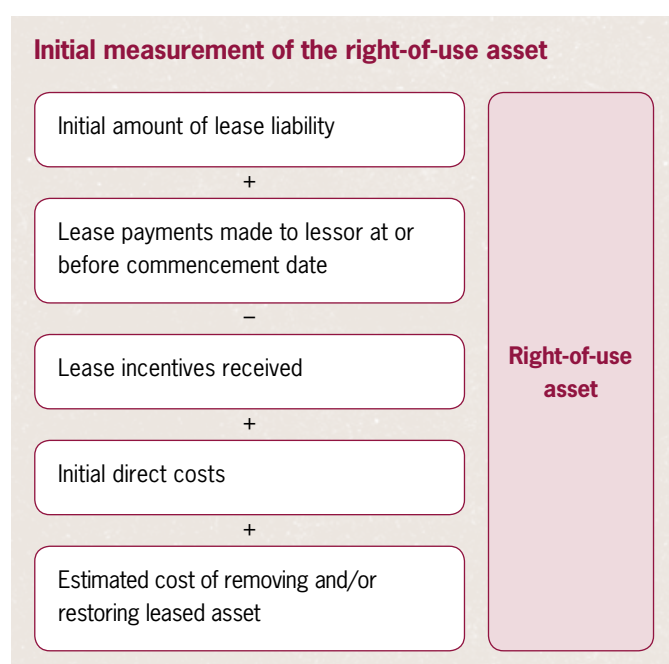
Initial measurement of the right-of-use asset

Initial amount of lease liability

+

Lease payments made to lessor at or before commencement date

–

Lease incentives received

+

Initial direct costs

+

Estimated cost of removing and/or restoring leased asset

Right-of-use asset